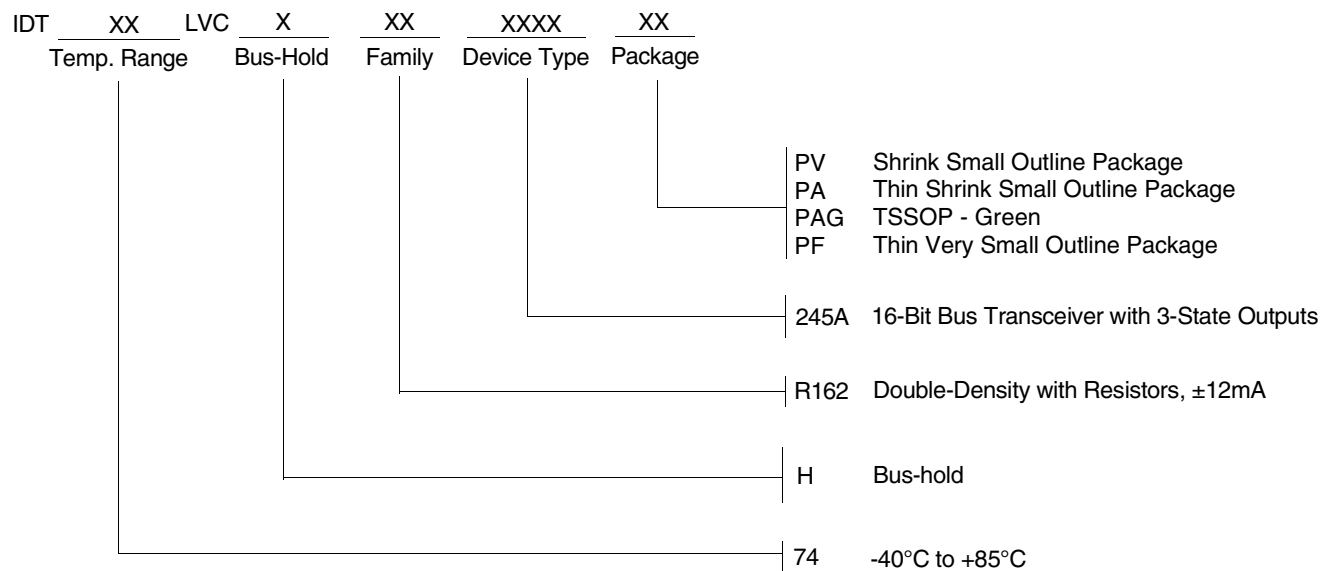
IDT XX LVC X XX XXXX XX
Temp. Range Bus-Hold Family Device Type Package

PV Shrink Small Outline Package
PA Thin Shrink Small Outline Package
PAG TSSOP - Green
PF Thin Very Small Outline Package

245A 16-Bit Bus Transceiver with 3-State Outputs

R162 Double-Density with Resistors, ±12mA

H Bus-hold

74 -40°C to +85°C